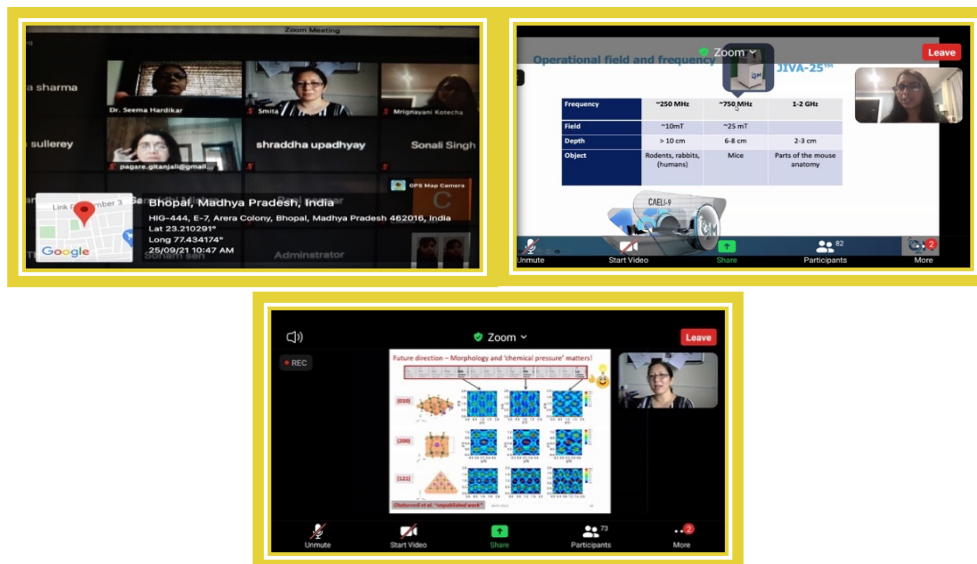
Zoom Meeting

a sharma

Dr. Seema Hardikar

Smita

Mrignayani Kotecha

sullerey

shraddha upadhyay

Sonali Singh

pagare.gitanjali@gmail...

GPS Map Camera

Bhopal, Madhya Pradesh, India
HIG-444, E-7, Arera Colony, Bhopal, Madhya Pradesh 462016, India
Lat 23.210291°
Long 77.434174°
25/09/21 10:47 AM

Google

Adminstrator

Zoom

Leave

Operational field and frequency

JIVA-25™

| Frequency | ~250 MHz | ~750 MHz | 1-2 GHz |
|---|---|---|---|
| Field | ~10mT | ~25 mT | |
| Depth | > 10 cm | 6-8 cm | 2-3 cm |
| Object | Rodents, rabbits, (humans) | Mice | Parts of the mouse anatomy |

CAELI-9

Unmute

Start Video

Share

62 Participants

More

Zoom

Leave

REC

Future direction – Morphology and 'chemical pressure' matters!

[010]

[200]

[121]

Chatterjee et al. "unpublished work"

Unmute

Start Video

Share

73 Participants

More